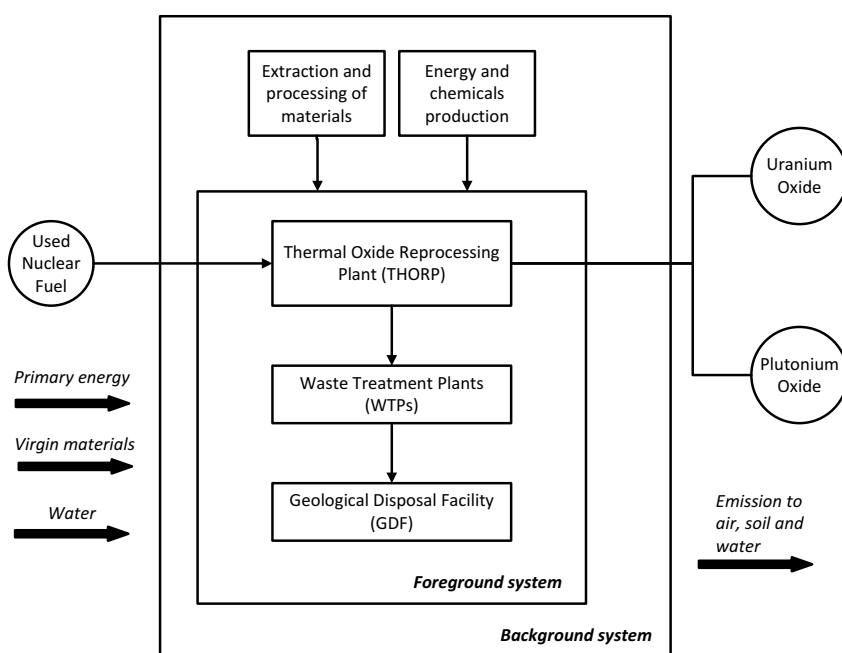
Extraction and processing of materials

Energy and chemicals production

Used Nuclear Fuel

Thermal Oxide Reprocessing Plant (THORP)

Uranium Oxide

Plutonium Oxide

Primary energy

Virgin materials

Water

Waste Treatment Plants (WTPs)

Geological Disposal Facility (GDF)

Emission to air, soil and water

Foreground system

Background system